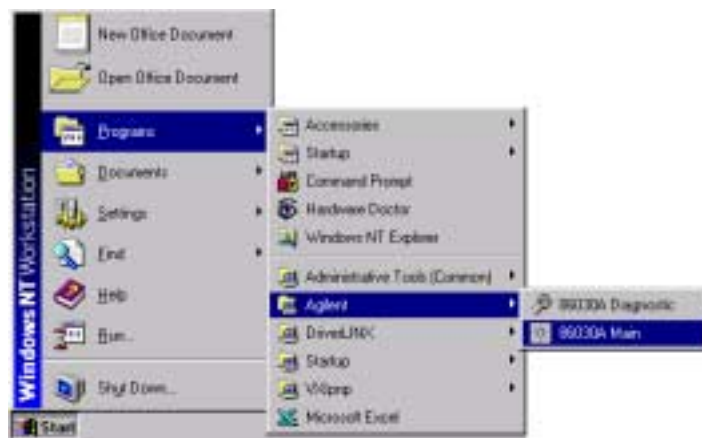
New Office Document
Open Office Document
Programs
Documents
Settings
Find
Help
Run...
Shut Down...
Windows NT Workstation
Start

Accessories
Startup
Command Prompt
Hardware Doctor
Windows NT Explorer
Administrative Tools (Common)
Agilent
DriveLINX
Startup
VXIpnp
Microsoft Excel

86030A Diagnostic
86030A Main